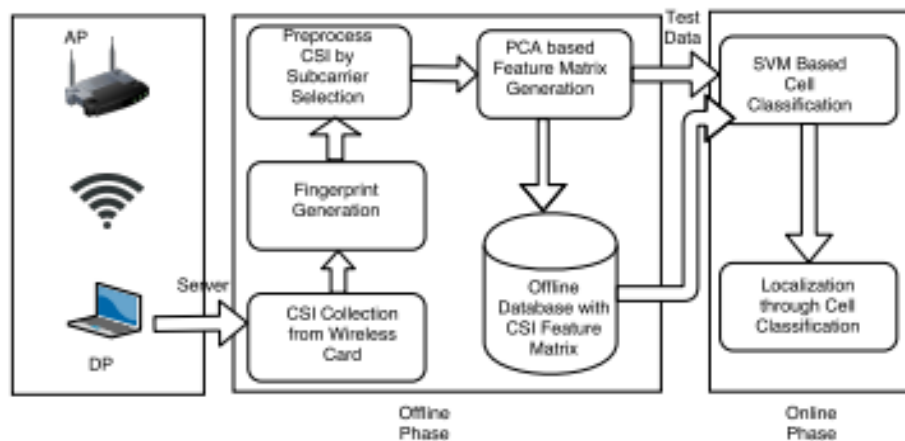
AP

DP

Server

Preprocess CSI by Subcarrier Selection

Fingerprint Generation

CSI Collection from Wireless Card

PCA based Feature Matrix Generation

Offline Database with CSI Feature Matrix

Test Data

SVM Based Cell Classification

Localization through Cell Classification

Offline Phase

Online Phase